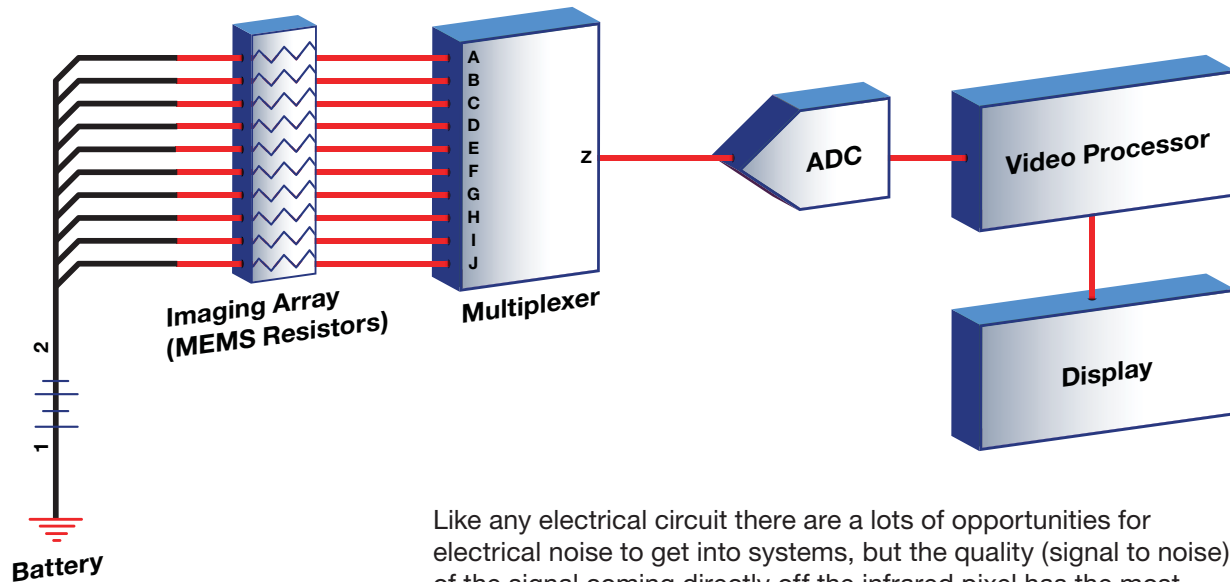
A
B
C
D
E
F
G
H
I
J

Z

ADC

Video Processor

Display

Imaging Array (MEMS Resistors)

Multiplexer

2

1

Battery

Like any electrical circuit there are a lots of opportunities for electrical noise to get into systems, but the quality (signal to noise) of the signal coming directly off the infrared pixel has the most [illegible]